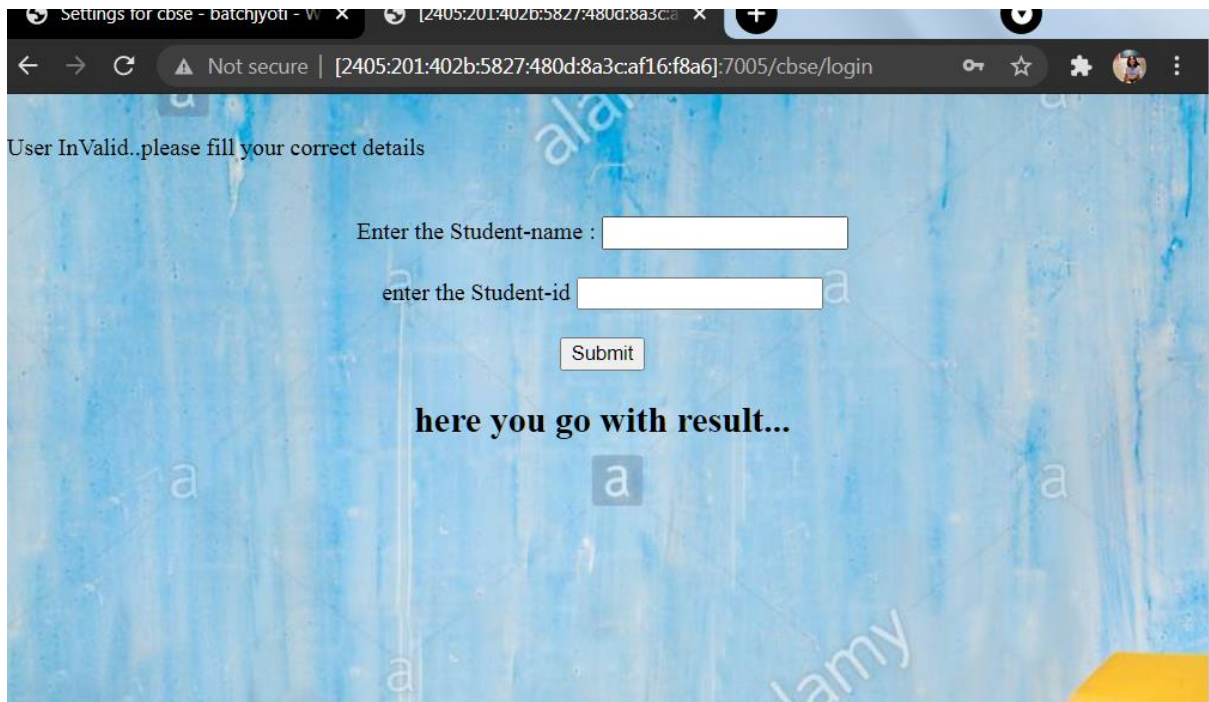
Settings for cbse - batchjyoti - W ×
[2405:201:402b:5827:480d:8a3c:a ×

Not secure | [2405:201:402b:5827:480d:8a3c:af16:f8a6]:7005/cbse/login

User InValid..please fill your correct details

Enter the Student-name :

enter the Student-id

Submit

here you go with result...

alamy